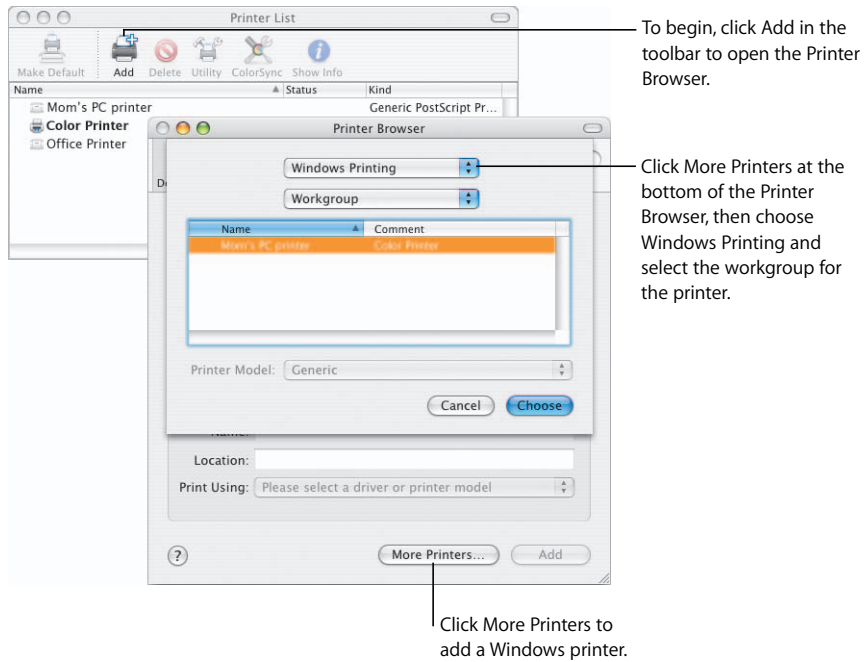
Printer List

Make Default Add Delete Utility ColorSync Show Info

| Name | Status | Kind |
|---|---|---|
| Mom's PC printer | | Generic PostScript Pr... |
| Color Printer | | |
| Office Printer | | |

Printer Browser

Windows Printing

Workgroup

| Name | Comment |
|---|---|
| Mom's PC printer | Color Printer |

Printer Model: Generic

Cancel Choose

Location:

Print Using: Please select a driver or printer model

? More Printers... Add

To begin, click Add in the toolbar to open the Printer Browser.

Click More Printers at the bottom of the Printer Browser, then choose Windows Printing and select the workgroup for the printer.

Click More Printers to add a Windows printer.